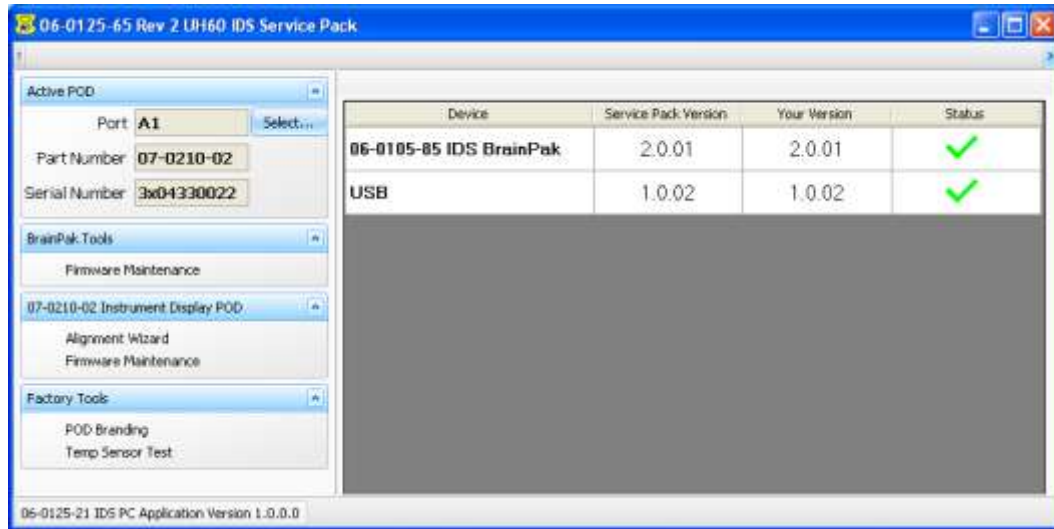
06-0125-65 Rev 2 UH60 IDS Service Pack

Active POD

Port A1 Select...

Part Number 07-0210-02

Serial Number 3x04330022

BrainPak Tools

Firmware Maintenance

07-0210-02 Instrument Display POD

Alignment Wizard
Firmware Maintenance

Factory Tools

POD Branding
Temp Sensor Test

| Device | Service Pack Version | Your Version | Status |
|---|---|---|---|
| 06-0105-85 IDS BrainPak | 2.0.01 | 2.0.01 | ✓ |
| USB | 1.0.02 | 1.0.02 | ✓ |

06-0125-21 IDS PC Application Version 1.0.0.0